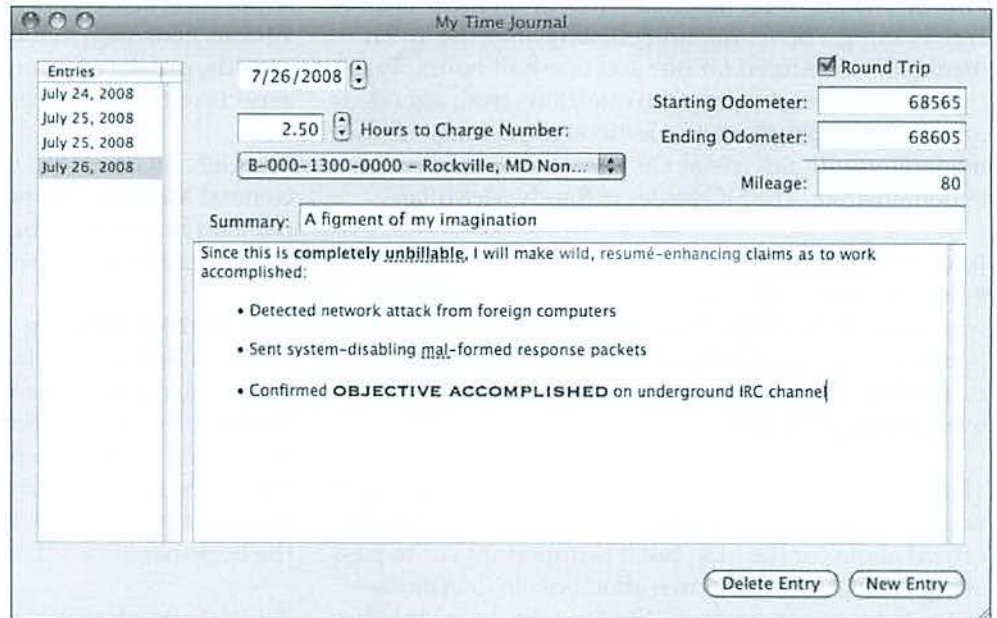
My Time Journal

Entries
July 24, 2008
July 25, 2008
July 25, 2008
July 26, 2008

7/26/2008

Round Trip

Starting Odometer: 68565

2.50 Hours to Charge Number:

Ending Odometer: 68605

B-000-1300-0000 - Rockville, MD Non...

Mileage: 80

Summary: A figment of my imagination

Since this is completely unbillable, I will make wild, resumé-enhancing claims as to work accomplished:

• Detected network attack from foreign computers

• Sent system-disabling mal-formed response packets

• Confirmed OBJECTIVE ACCOMPLISHED on underground IRC channel

Delete Entry New Entry